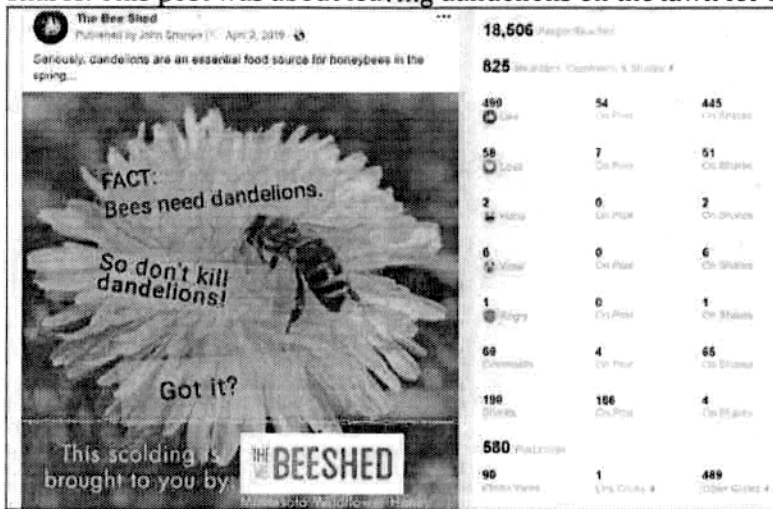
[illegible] This post was about leaving dandelions on the lawn for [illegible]

The Bee Shed
Published by John Spanier · April 3, 2019 ·

Seriously, dandelions are an essential food source for honeybees in the spring...

FACT:
Bees need dandelions.

So don't kill dandelions!

Got it?

This scolding is brought to you by: THE BEESHED

Minnesota Wildflower Honey

...

18,506 People Reached

825 Reactions, Comments & Shares

| | | |
|---|---|---|
| 490 Like | 54 On Post | 445 On Shares |
| 58 Love | 7 On Post | 51 On Shares |
| 2 Haha | 0 On Post | 2 On Shares |
| 6 Wow | 0 On Post | 6 On Shares |
| 1 Angry | 0 On Post | 1 On Shares |
| 69 Comments | 4 On Post | 65 On Shares |
| 190 Shares | 186 On Post | 4 On Shares |

580 Post Clicks

| | | |
|---|---|---|
| 90 Photo Views | 1 Link Clicks | 489 Other Clicks |